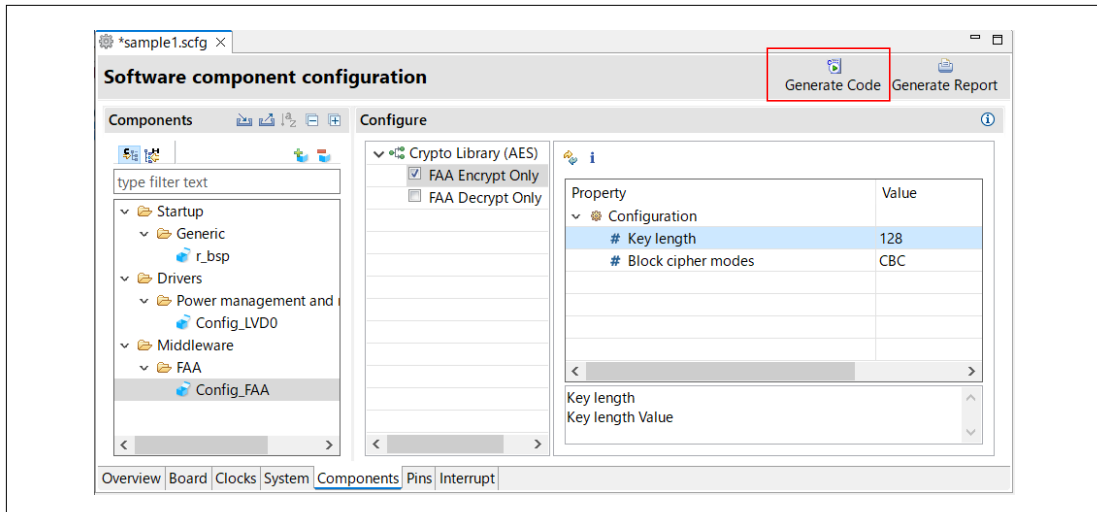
*sample1.scfg

Software component configuration

Generate Code Generate Report

Components

Configure

type filter text

Startup
Generic
r_bsp
Drivers
Power management and
Config_LVD0
Middleware
FAA
Config_FAA

Crypto Library (AES)
FAA Encrypt Only
FAA Decrypt Only

| Property | Value |
|---|---|
| Configuration | |
| Key length | 128 |
| Block cipher modes | CBC |

Key length
Key length Value

Overview Board Clocks System Components Pins Interrupt